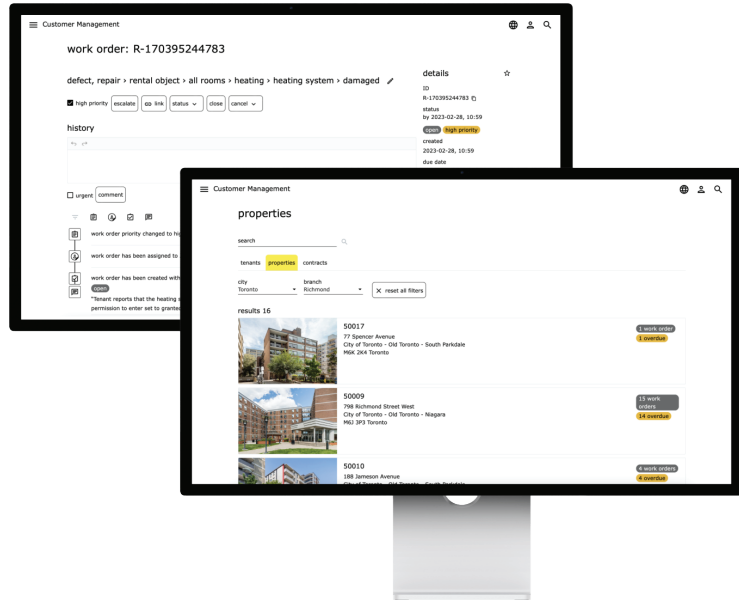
Customer Management

work order: R-170395244783

defect, repair › rental object › all rooms › heating › heating system › damaged

high priority escalate link status close cancel

history

urgent comment

work order priority changed to hi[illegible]

work order has been assigned to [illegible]

work order has been created with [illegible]
open
"Tenant reports that the heating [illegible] permission to enter set to grante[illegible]

details
ID
R-170395244783
status
by 2023-02-28, 10:59
open high priority
created
2023-02-28, 10:59
due date

Customer Management

properties

search

tenants properties contracts

city
Toronto

branch
Richmond

reset all filters

results 16

50017
77 Spencer Avenue
City of Toronto - Old Toronto - South Parkdale
M6K 2K4 Toronto

1 work order
1 overdue

50009
798 Richmond Street West
City of Toronto - Old Toronto - Niagara
M6J 3P3 Toronto

15 work orders
14 overdue

50010
188 Jameson Avenue
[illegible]

4 work orders
4 overdue